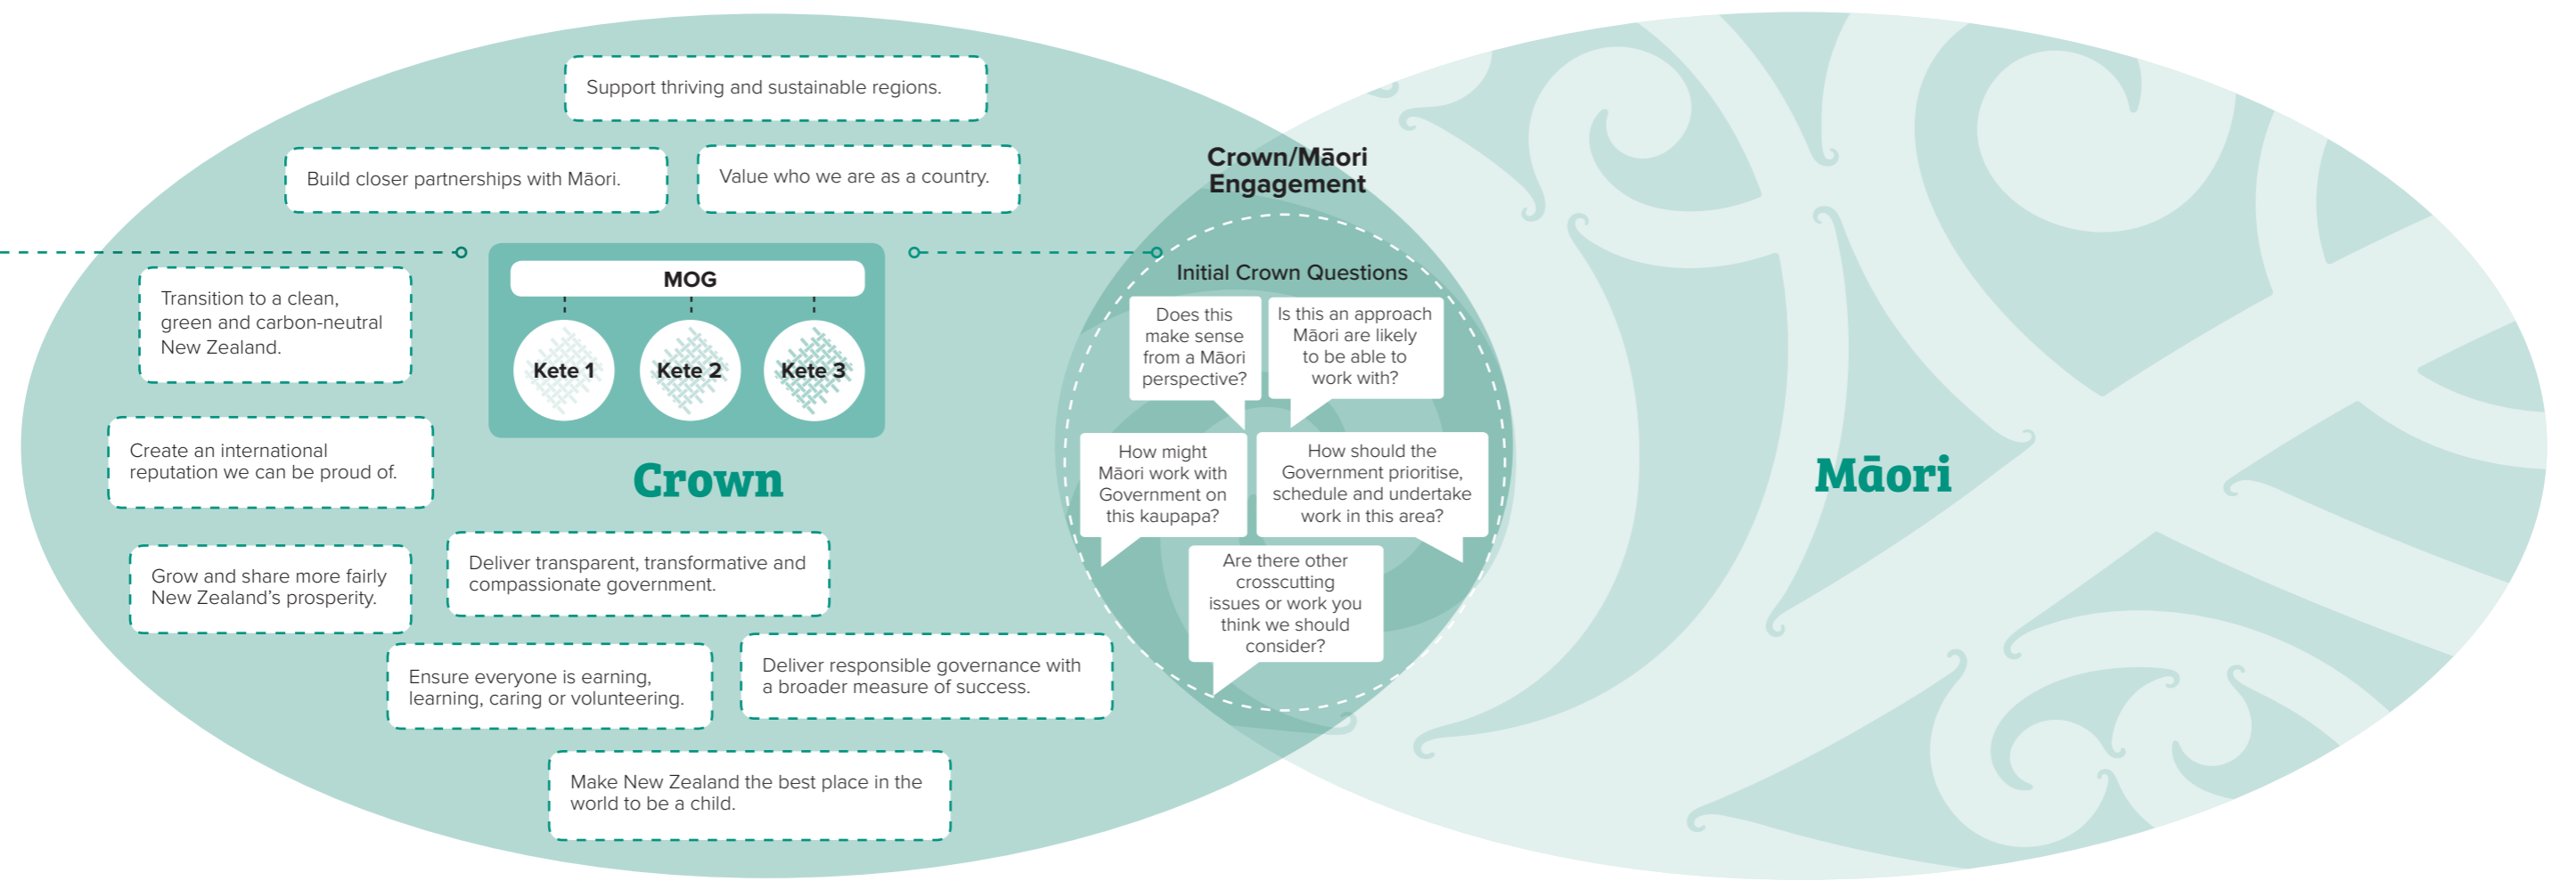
Support thriving and sustainable regions.

Build closer partnerships with Māori.

Value who we are as a country.

Transition to a clean, green and carbon-neutral New Zealand.

MOG

Kete 1

Kete 2

Kete 3

Create an international reputation we can be proud of.

Crown

Grow and share more fairly New Zealand's prosperity.

Deliver transparent, transformative and compassionate government.

Ensure everyone is earning, learning, caring or volunteering.

Deliver responsible governance with a broader measure of success.

Make New Zealand the best place in the world to be a child.

Crown/Māori Engagement

Initial Crown Questions

Does this make sense from a Māori perspective?

Is this an approach Māori are likely to be able to work with?

How might Māori work with Government on this kaupapa?

How should the Government prioritise, schedule and undertake work in this area?

Are there other crosscutting issues or work you think we should consider?

Māori